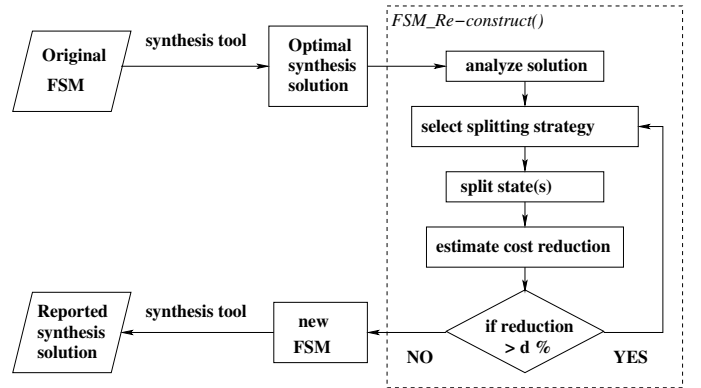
FSM_Re−construct()

Original FSM

synthesis tool

Optimal synthesis solution

analyze solution

select splitting strategy

split state(s)

estimate cost reduction

if reduction > d %

NO

YES

new FSM

synthesis tool

Reported synthesis solution